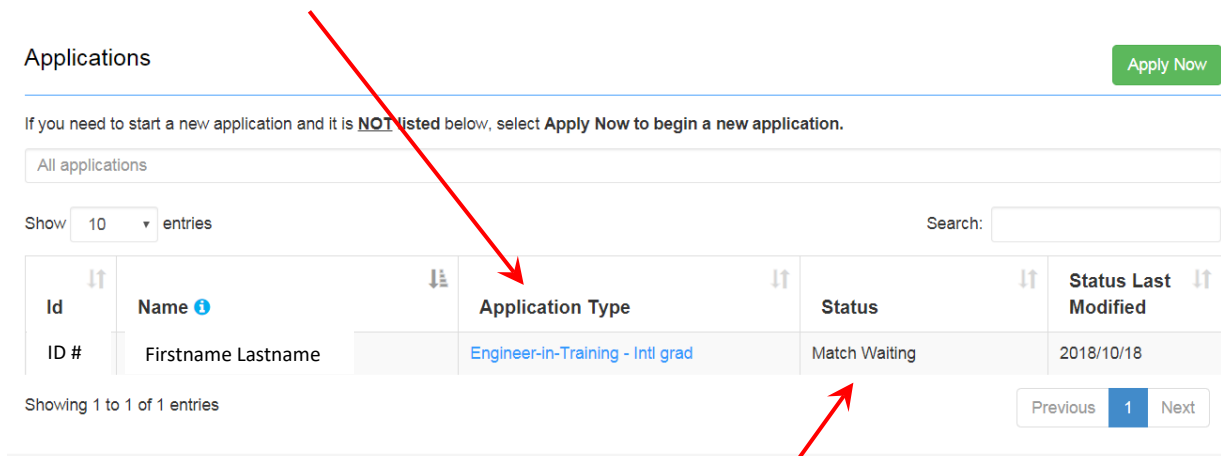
Applications

Apply Now

If you need to start a new application and it is NOT listed below, select Apply Now to begin a new application.

All applications

Show 10 entries

Search:

| Id | Name | Application Type | Status | Status Last Modified |
|---|---|---|---|---|
| ID # | Firstname Lastname | Engineer-in-Training - Intl grad | Match Waiting | 2018/10/18 |

Showing 1 to 1 of 1 entries

Previous 1 Next